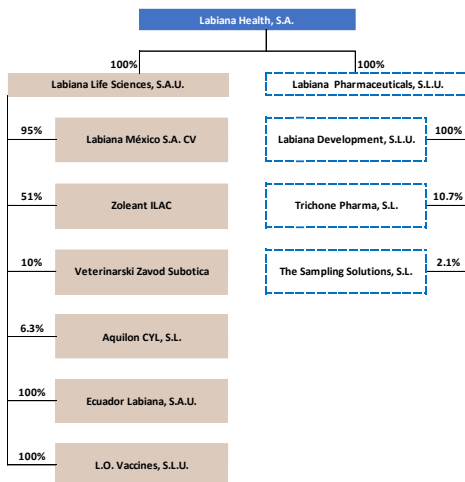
Labiana Health, S.A.

100%

Labiana Life Sciences, S.A.U.

100%

Labiana Pharmaceuticals, S.L.U.

95%

Labiana México S.A. CV

51%

Zoleant ILAC

10%

Veterinarski Zavod Subotica

6.3%

Aquilon CYL, S.L.

100%

Ecuador Labiana, S.A.U.

100%

L.O. Vaccines, S.L.U.

Labiana Development, S.L.U.

100%

Trichone Pharma, S.L.

10.7%

The Sampling Solutions, S.L.

2.1%